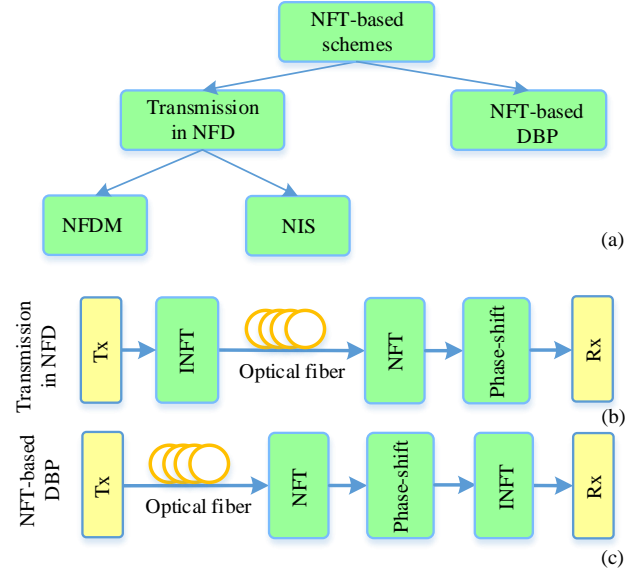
NFT-based schemes

Transmission in NFD

NFT-based DBP

NFDM

NIS

(a)

Transmission in NFD

Tx

INFT

Optical fiber

NFT

Phase-shift

Rx

(b)

NFT-based DBP

Tx

Optical fiber

NFT

Phase-shift

INFT

Rx

(c)